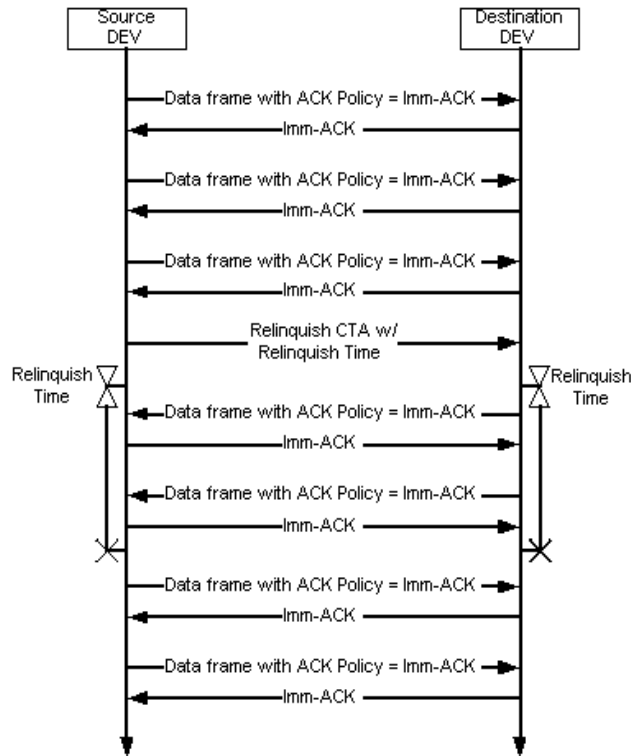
Source DEV

Destination DEV

Data frame with ACK Policy = Imm-ACK

Imm-ACK

Data frame with ACK Policy = Imm-ACK

Imm-ACK

Data frame with ACK Policy = Imm-ACK

Imm-ACK

Relinquish CTA w/ Relinquish Time

Relinquish Time

Relinquish Time

Data frame with ACK Policy = Imm-ACK

Imm-ACK

Data frame with ACK Policy = Imm-ACK

Imm-ACK

Data frame with ACK Policy = Imm-ACK

Imm-ACK

Data frame with ACK Policy = Imm-ACK

Imm-ACK